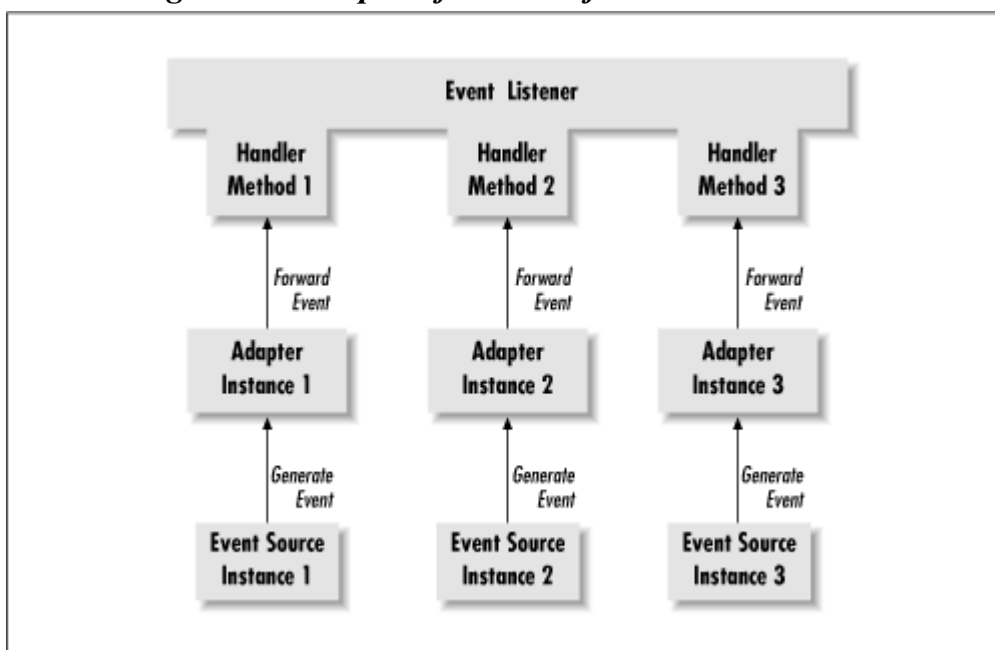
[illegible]

Event Listener

Handler Method 1

Handler Method 2

Handler Method 3

Forward Event

Forward Event

Forward Event

Adapter Instance 1

Adapter Instance 2

Adapter Instance 3

Generate Event

Generate Event

Generate Event

Event Source Instance 1

Event Source Instance 2

Event Source Instance 3